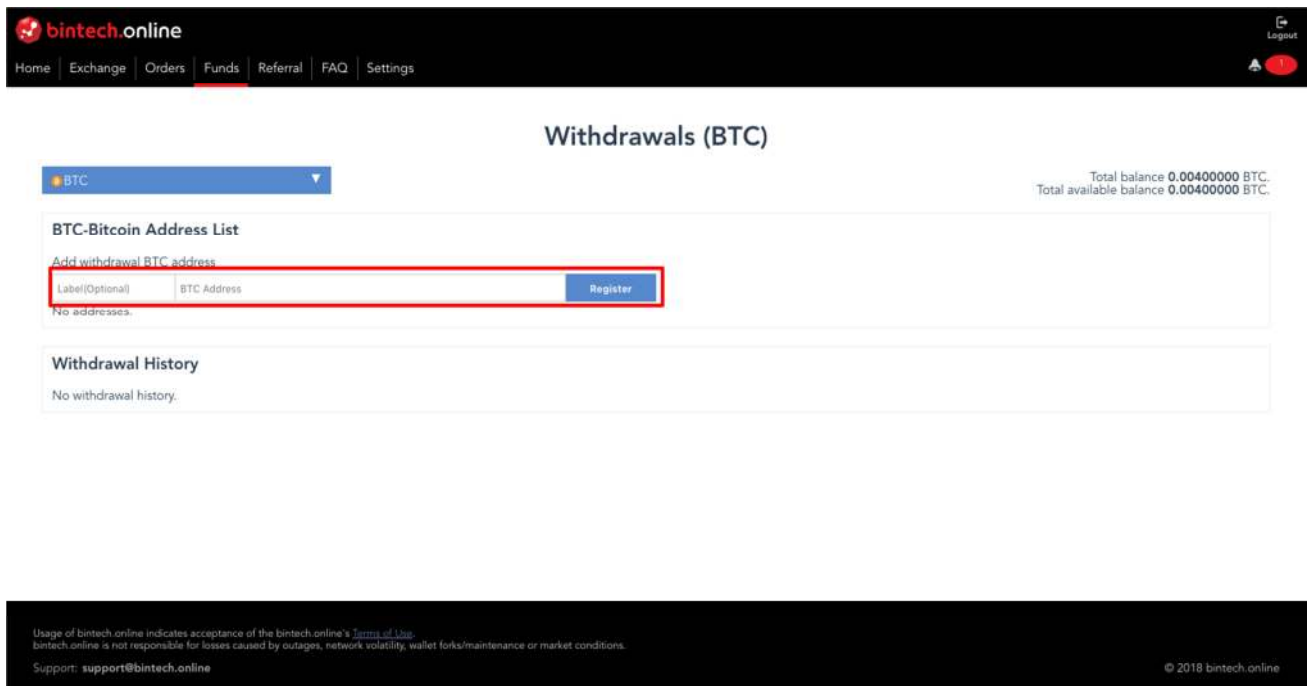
bintech.online

Logout

Home | Exchange | Orders | Funds | Referral | FAQ | Settings

1

Withdrawals (BTC)

BTC

Total balance 0.00400000 BTC.
Total available balance 0.00400000 BTC.

BTC-Bitcoin Address List

Add withdrawal BTC address

Label(Optional) BTC Address Register

No addresses.

Withdrawal History

No withdrawal history.

Usage of bintech.online indicates acceptance of the bintech.online's Terms of Use.
bintech.online is not responsible for losses caused by outages, network volatility, wallet forks/maintenance or market conditions.

Support: support@bintech.online

© 2018 bintech.online